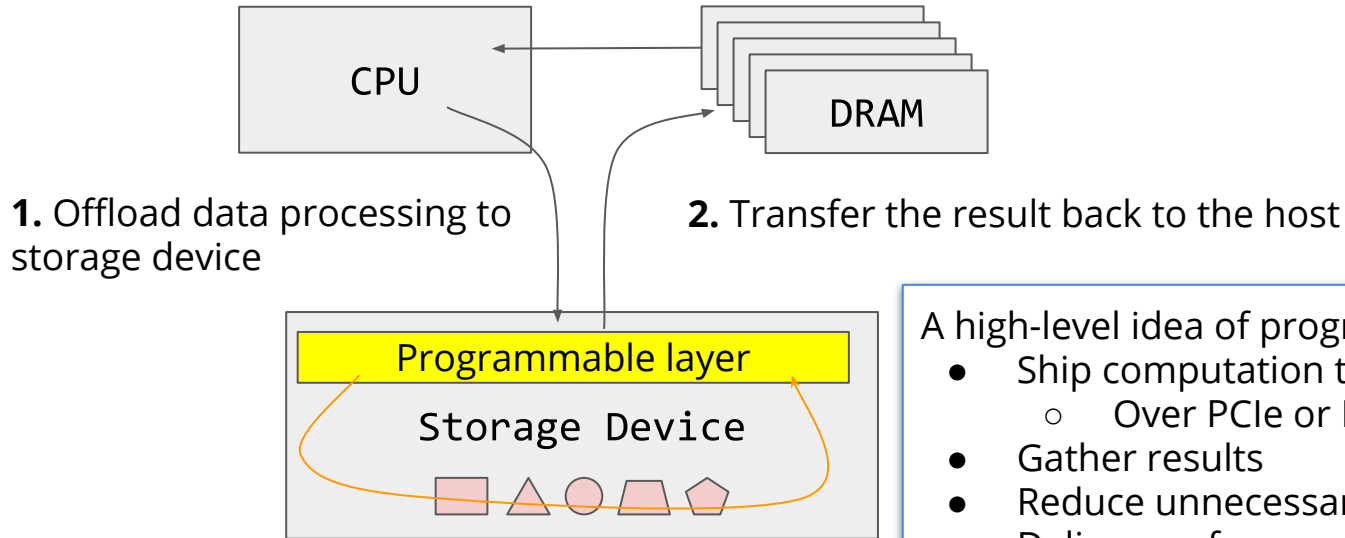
CPU

DRAM

**1.** Offload data processing to storage device

**2.** Transfer the result back to the host

Programmable layer

Storage Device

A high-level idea of progr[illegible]
- Ship computation t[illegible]
  - Over PCIe or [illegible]
- Gather results
- Reduce unnecessar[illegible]
- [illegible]